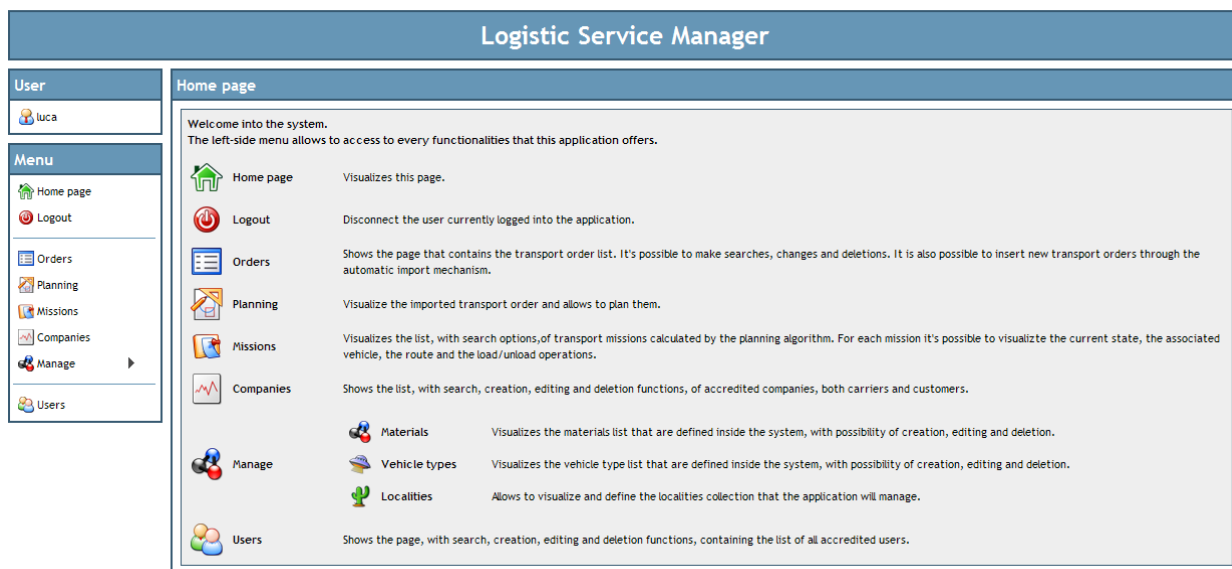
Logistic Service Manager

User

luca

Menu

Home page
Logout
Orders
Planning
Missions
Companies
Manage
Users

Home page

Welcome into the system.
The left-side menu allows to access to every functionalities that this application offers.

| | |
|---|---|
| Home page | Visualizes this page. |
| Logout | Disconnect the user currently logged into the application. |
| Orders | Shows the page that contains the transport order list. It's possible to make searches, changes and deletions. It is also possible to insert new transport orders through the automatic import mechanism. |
| Planning | Visualize the imported transport order and allows to plan them. |
| Missions | Visualizes the list, with search options,of transport missions calculated by the planning algorithm. For each mission it's possible to visualizte the current state, the associated vehicle, the route and the load/unload operations. |
| Companies | Shows the list, with search, creation, editing and deletion functions, of accredited companies, both carriers and customers. |
| Manage | Materials: Visualizes the materials list that are defined inside the system, with possibility of creation, editing and deletion. Vehicle types: Visualizes the vehicle type list that are defined inside the system, with possibility of creation, editing and deletion. Localities: Allows to visualize and define the localities collection that the application will manage. |
| Users | Shows the page, with search, creation, editing and deletion functions, containing the list of all accredited users. |